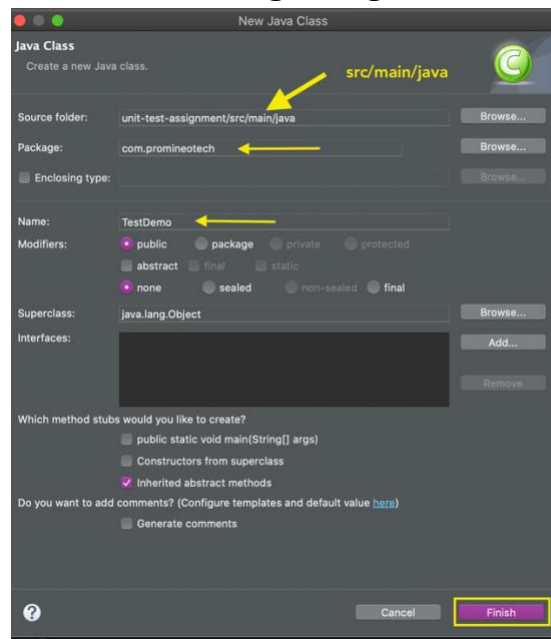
New Java Class

Java Class
Create a new Java class.

src/main/java

Source folder: unit-test-assignment/src/main/java Browse...
Package: com.promineotech Browse...
Enclosing type: Browse...

Name: TestDemo
Modifiers: public package private protected
abstract final static
none sealed non-sealed final

Superclass: java.lang.Object Browse...
Interfaces: Add...
Remove

Which method stubs would you like to create?
public static void main(String[] args)
Constructors from superclass
Inherited abstract methods
Do you want to add comments? (Configure templates and default value here)
Generate comments

?
Cancel Finish